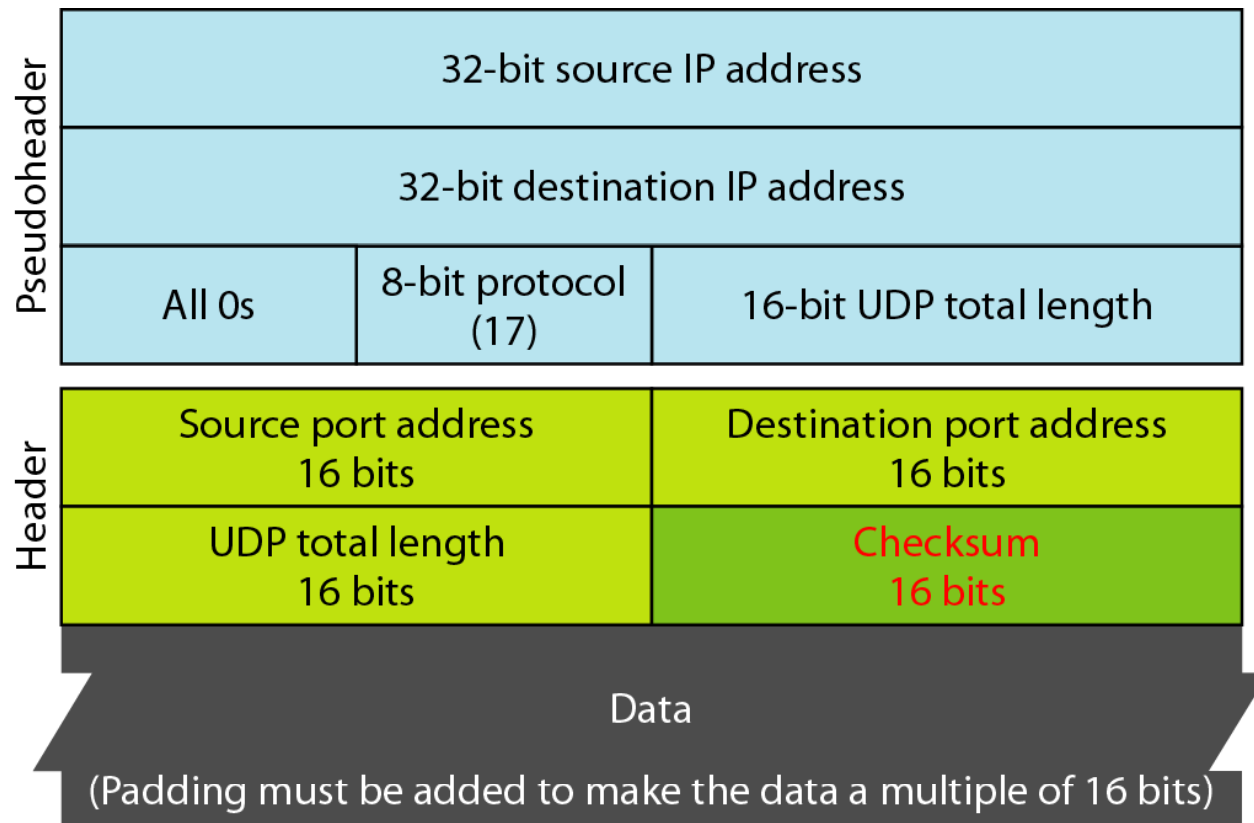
Pseudoheader

| 32-bit source IP address | | |
|---|---|---|
| 32-bit destination IP address | | |
| All 0s | 8-bit protocol (17) | 16-bit UDP total length |

Header

| Source port address 16 bits | Destination port address 16 bits |
|---|---|
| UDP total length 16 bits | Checksum 16 bits |

Data

(Padding must be added to make the data a multiple of 16 bits)